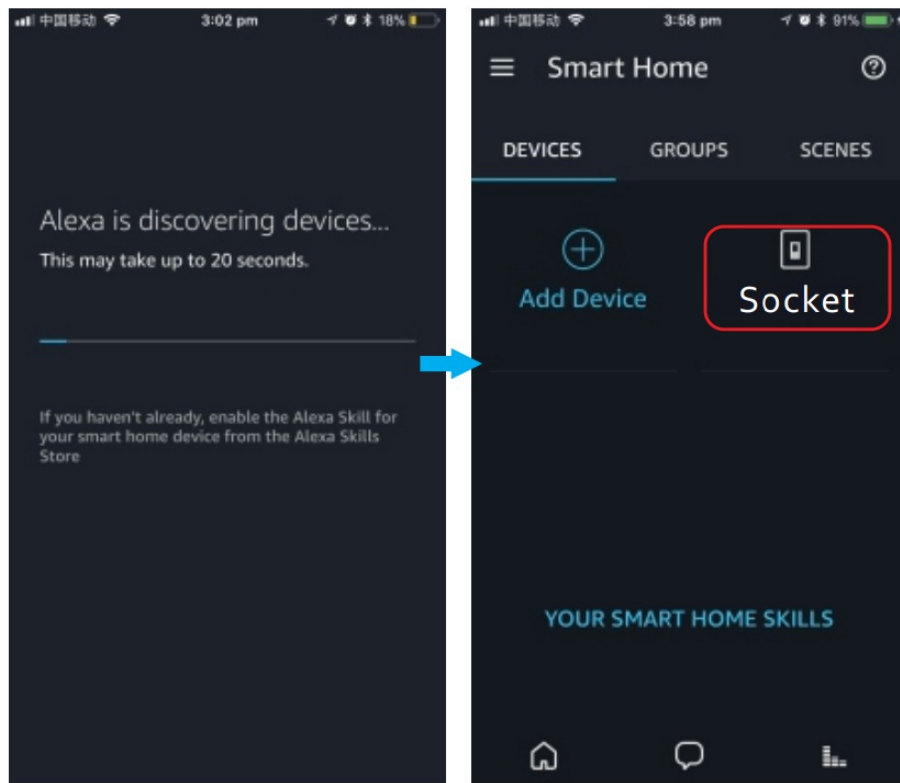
中国移动 3:02 pm 18%

Alexa is discovering devices...

This may take up to 20 seconds.

If you haven't already, enable the Alexa Skill for your smart home device from the Alexa Skills Store

中国移动 3:58 pm 91%

Smart Home

DEVICES GROUPS SCENES

Add Device

Socket

YOUR SMART HOME SKILLS